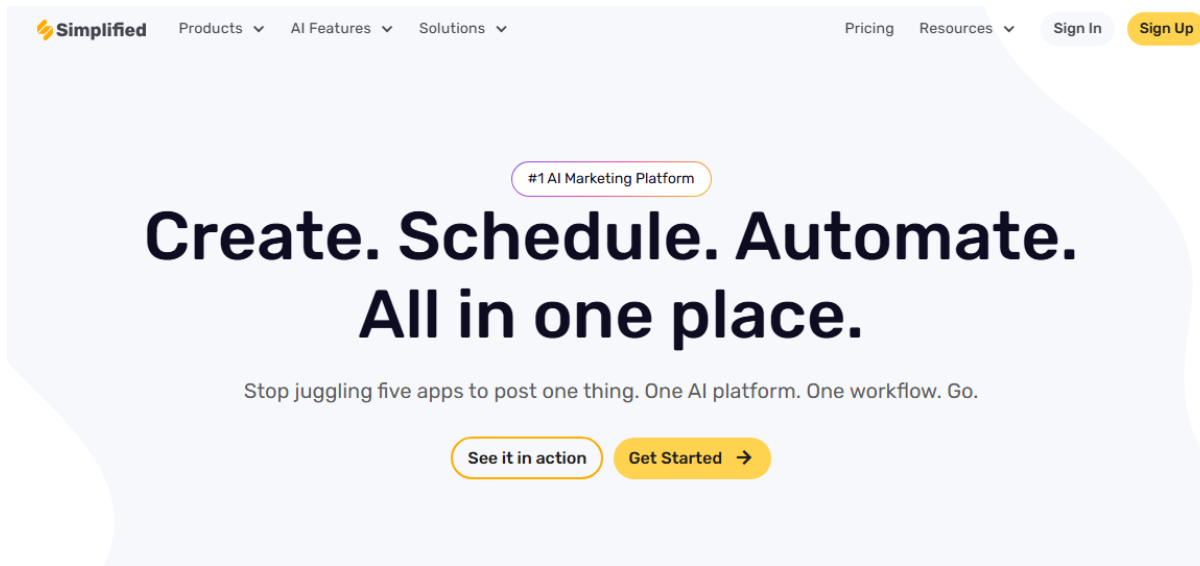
Simplified Products AI Features Solutions Pricing Resources Sign In Sign Up

#1 AI Marketing Platform

Create. Schedule. Automate. All in one place.

Stop juggling five apps to post one thing. One AI platform. One workflow. Go.

See it in action Get Started